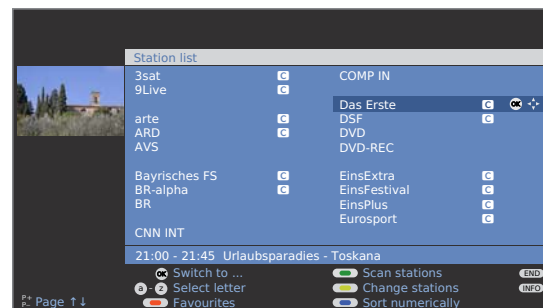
Station list

3sat C
9Live C

arte C
ARD C
AVS

Bayrisches FS C
BR-alpha C
BR

CNN INT

COMP IN

Das Erste C OK
DSF C
DVD
DVD-REC

EinsExtra C
EinsFestival C
EinsPlus C
Eurosport C

21:00 - 21:45 Urlaubsparadies - Toskana

OK Switch to ...
a - z Select letter
Favourites

Scan stations
Change stations
Sort numerically

END
INFO

P+ P- Page ↑↓